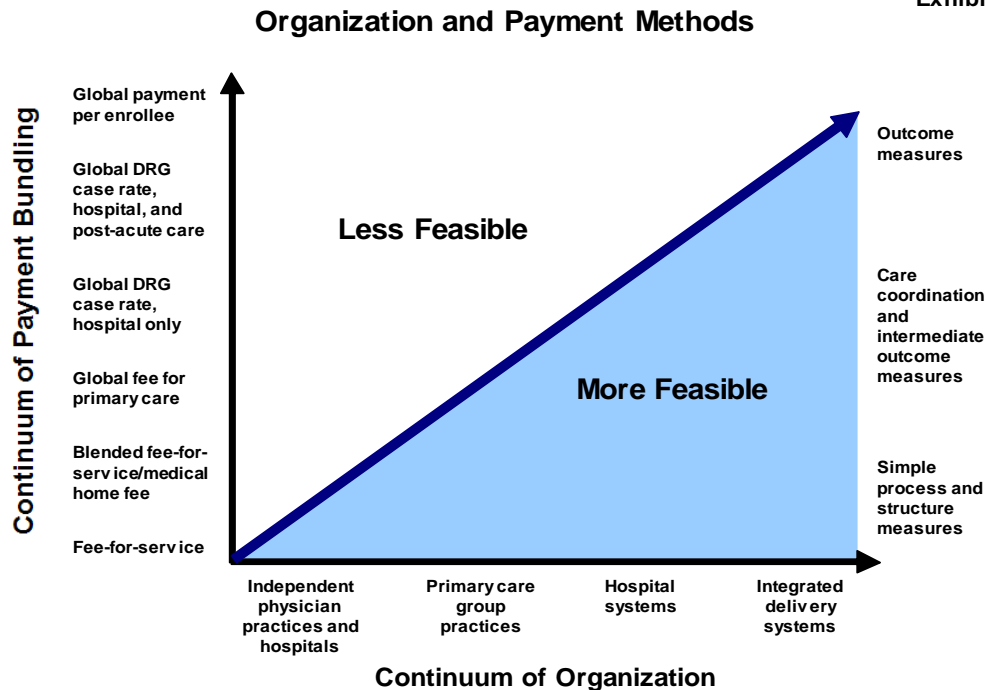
Exhibi

Organization and Payment Methods

Continuum of Payment Bundling

Global payment per enrollee

Global DRG case rate, hospital, and post-acute care

Global DRG case rate, hospital only

Global fee for primary care

Blended fee-for-serv ice/medical home fee

Fee-for-serv ice

Less Feasible

More Feasible

Outcome measures

Care coordination and intermediate outcome measures

Simple process and structure measures

Independent physician practices and hospitals

Primary care group practices

Hospital systems

Integrated deliv ery systems

Continuum of Organization